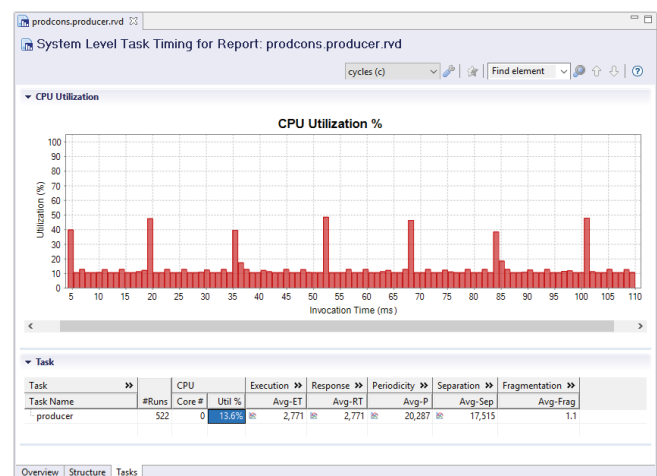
prodcons.producer.rvd

System Level Task Timing for Report: prodcons.producer.rvd

cycles (c)

Find element

CPU Utilization

CPU Utilization %

Utilization (%)

100
90
80
70
60
50
40
30
20
10
0

5 10 15 20 25 30 35 40 45 50 55 60 65 70 75 80 85 90 95 100 105 110

Invocation Time (ms)

Task

| Task | | CPU | | Execution | Response | Periodicity | Separation | Fragmentation |
|---|---|---|---|---|---|---|---|---|
| Task Name | #Runs | Core # | Util % | Avg-ET | Avg-RT | Avg-P | Avg-Sep | Avg-Frag |
| producer | 522 | 0 | 13.6% | 2,771 | 2,771 | 20,287 | 17,515 | 1.1 |

Overview | Structure | Tasks